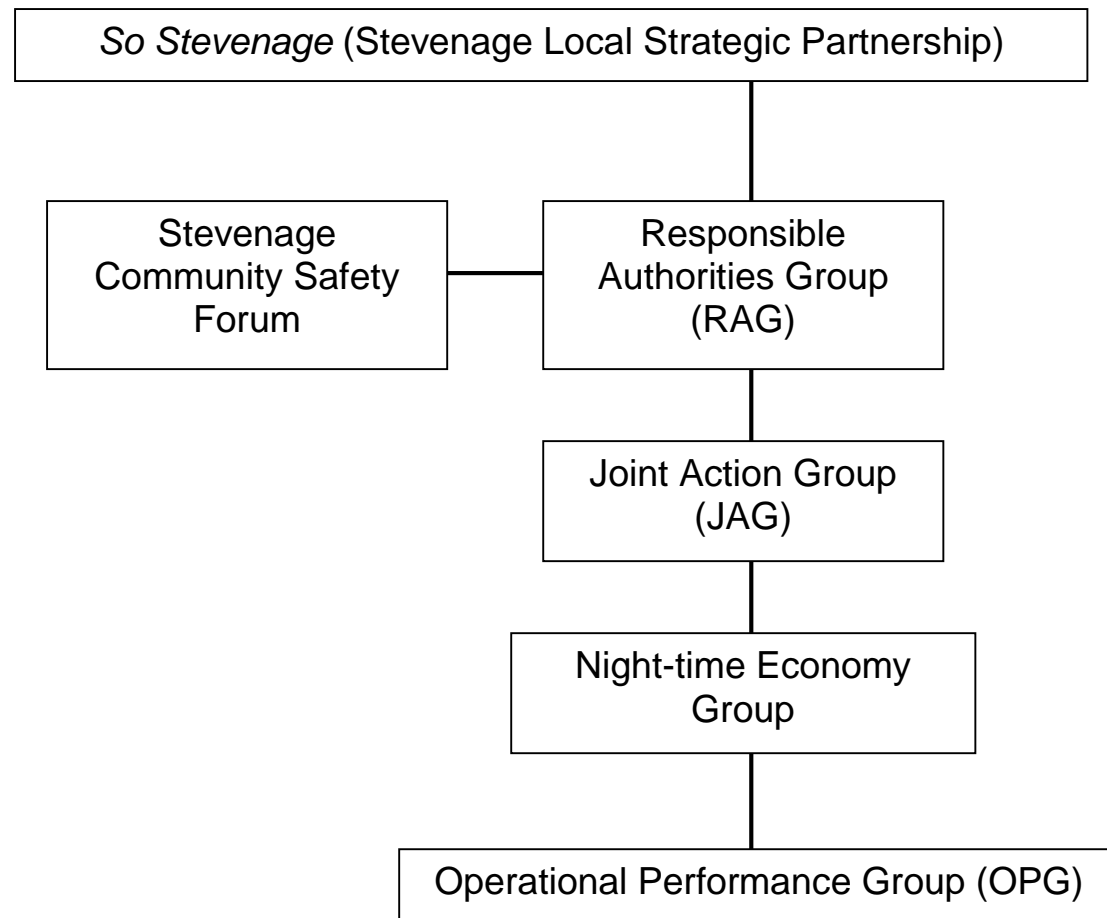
So Stevenage (Stevenage Local Strategic Partnership)

Stevenage Community Safety Forum

Responsible Authorities Group (RAG)

Joint Action Group (JAG)

Night-time Economy Group

Operational Performance Group (OPG)